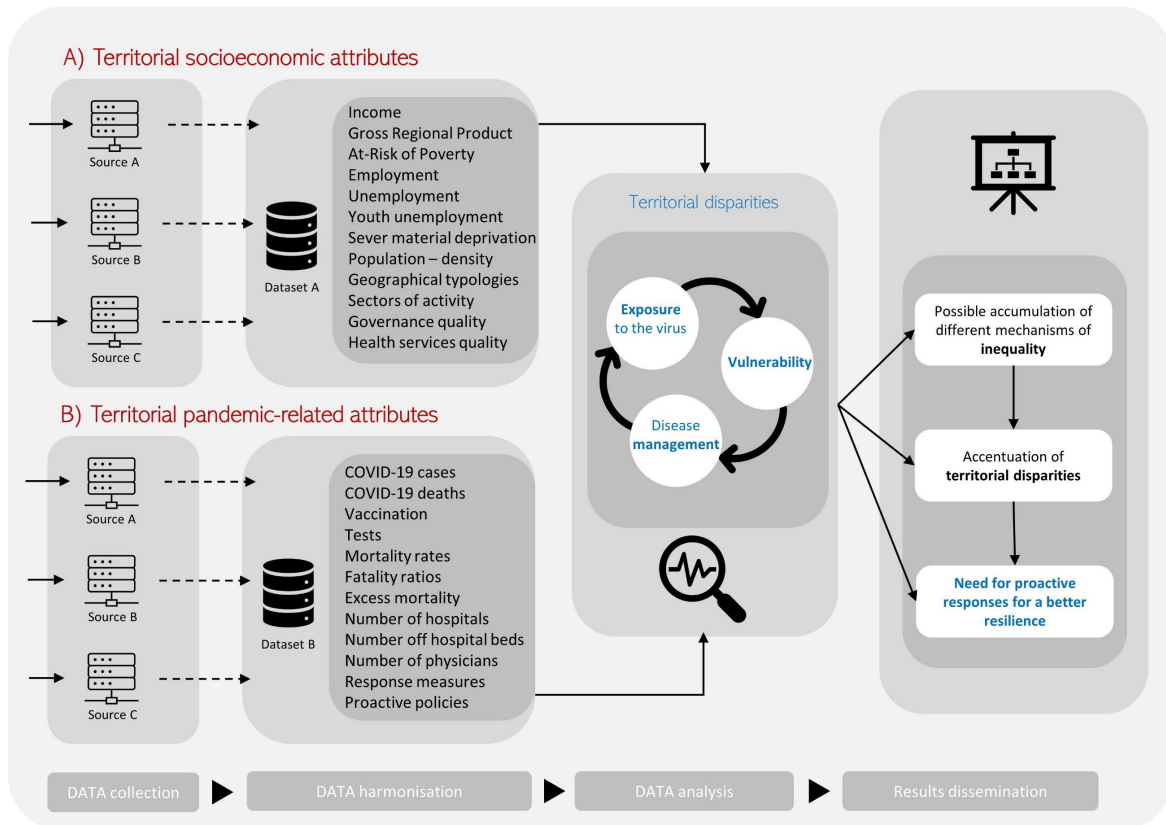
A) Territorial socioeconomic attributes

Source A
Source B
Source C

Dataset A

Income
Gross Regional Product
At-Risk of Poverty
Employment
Unemployment
Youth unemployment
Sever material deprivation
Population – density
Geographical typologies
Sectors of activity
Governance quality
Health services quality

B) Territorial pandemic-related attributes

Source A
Source B
Source C

Dataset B

COVID-19 cases
COVID-19 deaths
Vaccination
Tests
Mortality rates
Fatality ratios
Excess mortality
Number of hospitals
Number off hospital beds
Number of physicians
Response measures
Proactive policies

Territorial disparities

Exposure to the virus
Vulnerability
Disease management

Possible accumulation of different mechanisms of inequality

Accentuation of territorial disparities

Need for proactive responses for a better resilience

DATA collection
DATA harmonisation
DATA analysis
Results dissemination